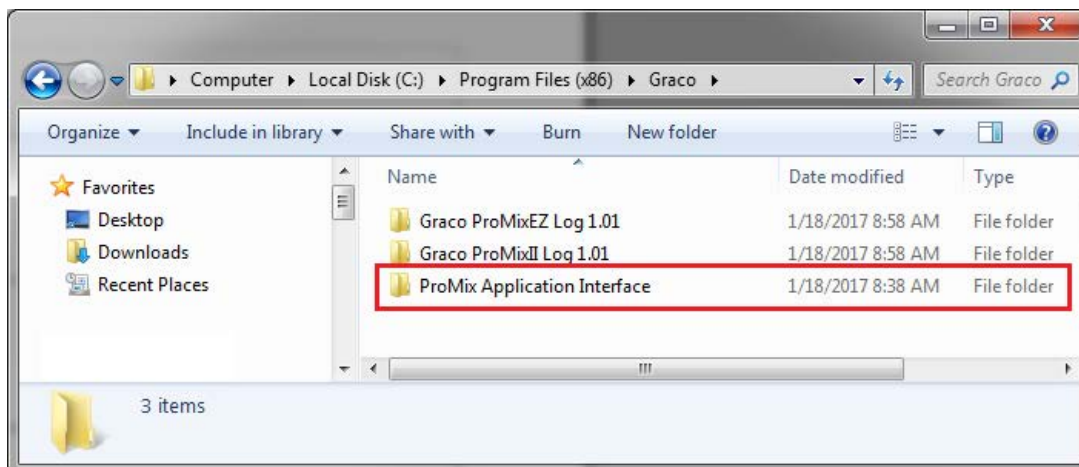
▸ Computer ▸ Local Disk (C:) ▸ Program Files (x86) ▸ Graco ▸

Search Graco

Organize ▾ Include in library ▾ Share with ▾ Burn New folder

Favorites
Desktop
Downloads
Recent Places

| Name | Date modified | Type |
|---|---|---|
| Graco ProMixEZ Log 1.01 | 1/18/2017 8:58 AM | File folder |
| Graco ProMixII Log 1.01 | 1/18/2017 8:58 AM | File folder |
| ProMix Application Interface | 1/18/2017 8:38 AM | File folder |

3 items